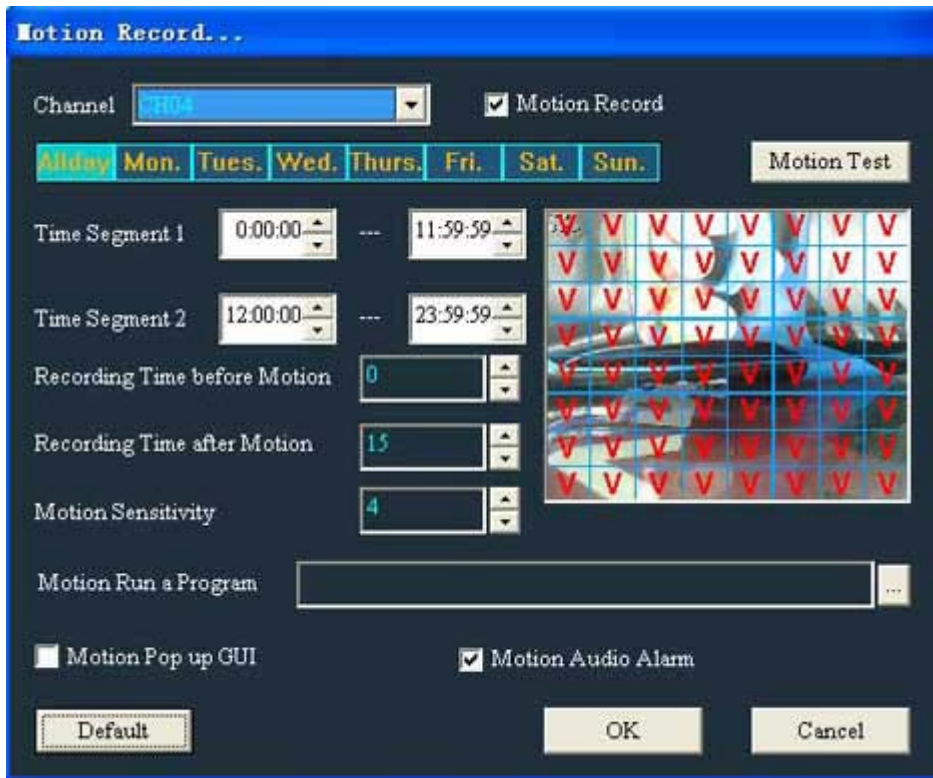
Motion Record...

Channel CH04

Motion Record

Allday Mon. Tues. Wed. Thurs. Fri. Sat. Sun.

Motion Test

Time Segment 1 0:00:00 --- 11:59:59

Time Segment 2 12:00:00 --- 23:59:59

Recording Time before Motion 0

Recording Time after Motion 15

Motion Sensitivity 4

Motion Run a Program ...

Motion Pop up GUI

Motion Audio Alarm

Default

OK

Cancel